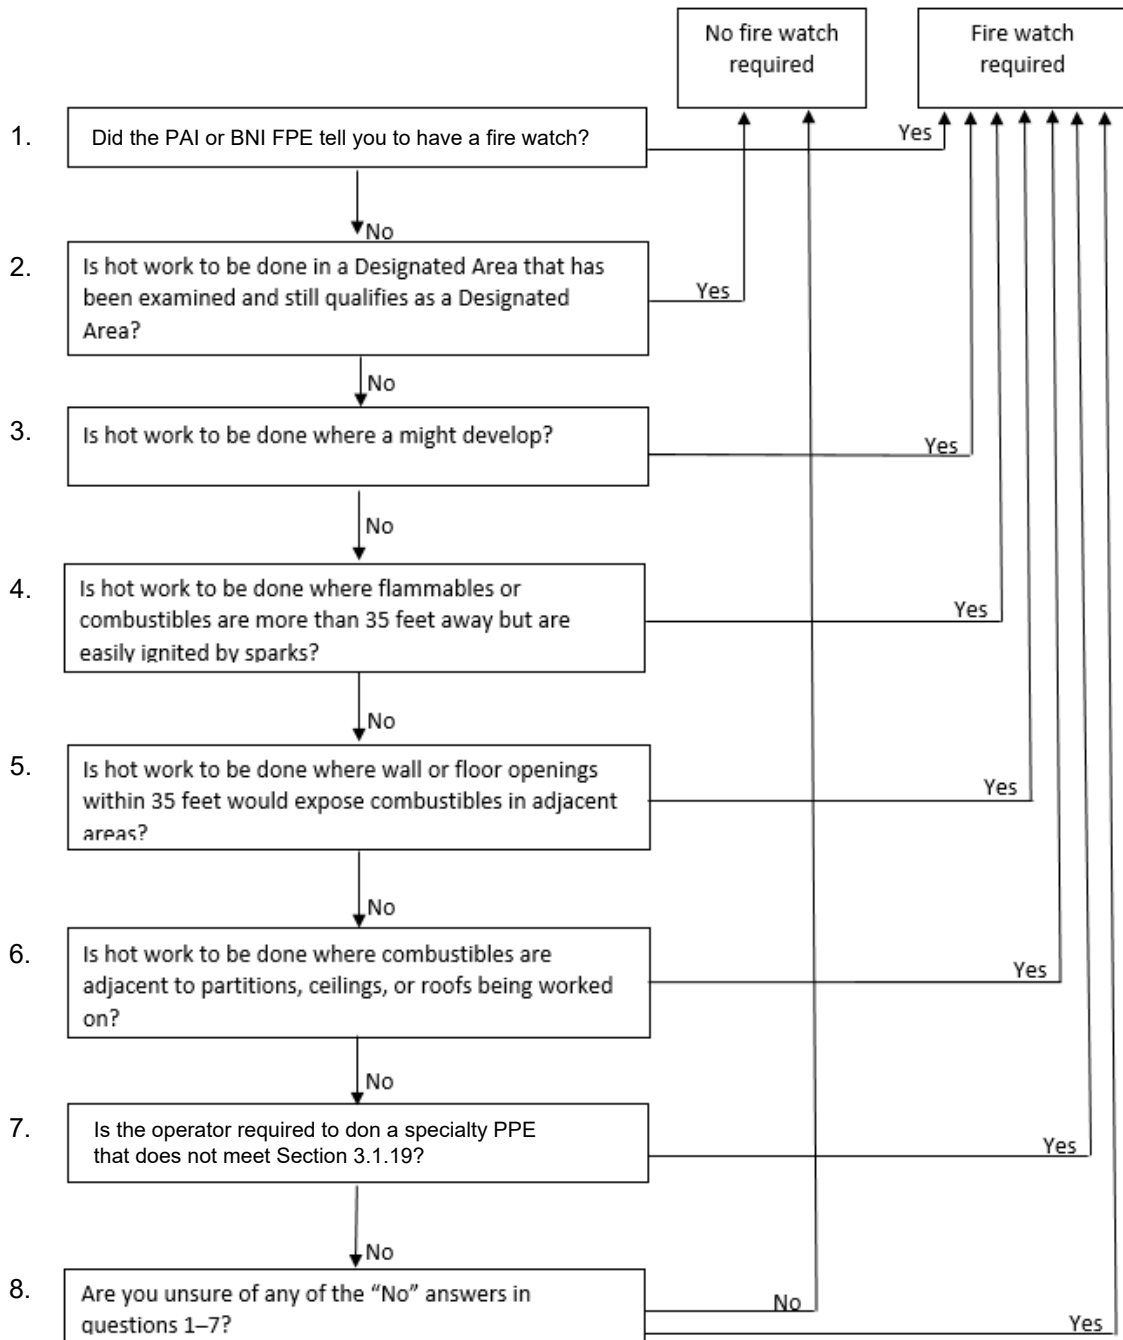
No fire watch required

Fire watch required

1. Did the PAI or BNI FPE tell you to have a fire watch?

Yes

No

2. Is hot work to be done in a Designated Area that has been examined and still qualifies as a Designated Area?

Yes

No

3. Is hot work to be done where a might develop?

Yes

No

4. Is hot work to be done where flammables or combustibles are more than 35 feet away but are easily ignited by sparks?

Yes

No

5. Is hot work to be done where wall or floor openings within 35 feet would expose combustibles in adjacent areas?

Yes

No

6. Is hot work to be done where combustibles are adjacent to partitions, ceilings, or roofs being worked on?

Yes

No

7. Is the operator required to don a specialty PPE that does not meet Section 3.1.19?

Yes

No

8. Are you unsure of any of the "No" answers in questions 1–7?

No

Yes